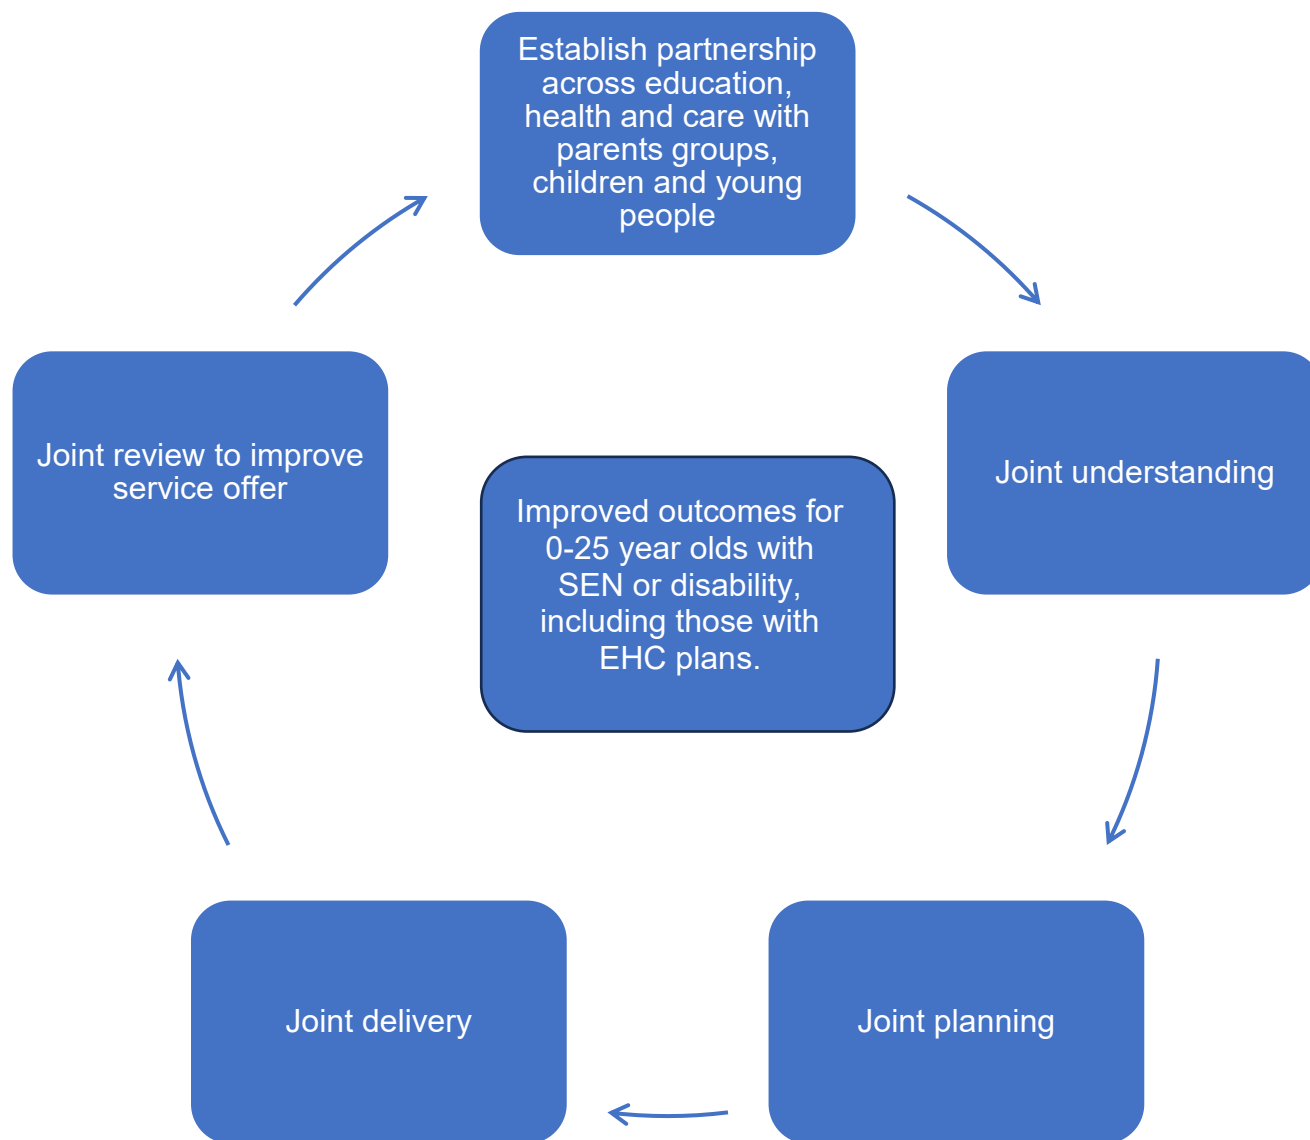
Establish partnership across education, health and care with parents groups, children and young people

Joint understanding

Joint planning

Joint delivery

Joint review to improve service offer

Improved outcomes for 0-25 year olds with SEN or disability, including those with EHC plans.